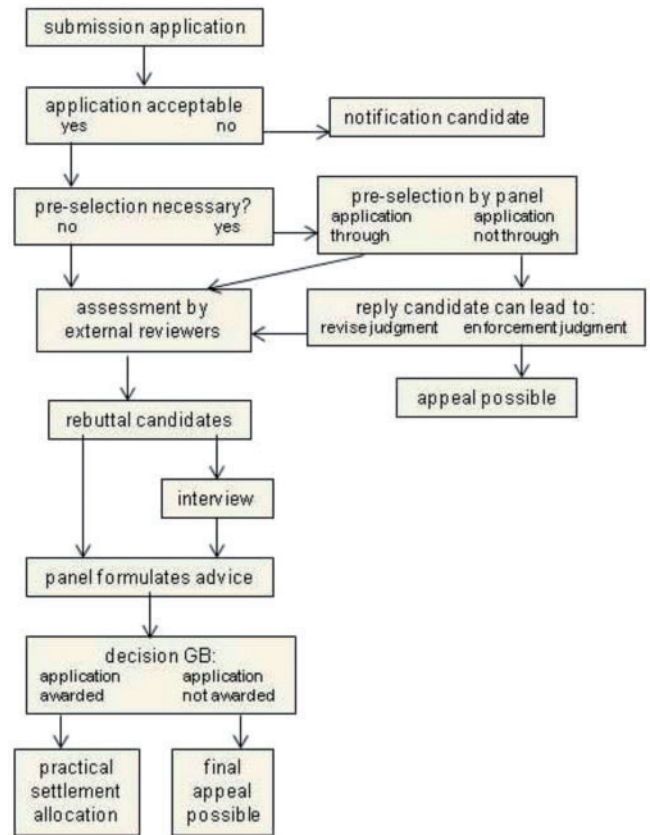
submission application

application acceptable
yes no

notification candidate

pre-selection necessary?
no yes

pre-selection by panel
application through
application notthrough

assessment by external reviewers

reply candidate can lead to:
revisejudgment enforcementjudgment

appeal possible

rebuttal candidates

interview

panel formulates advice

decision GB:
application awarded
application not awarded

practical settlement allocation

final appeal possible